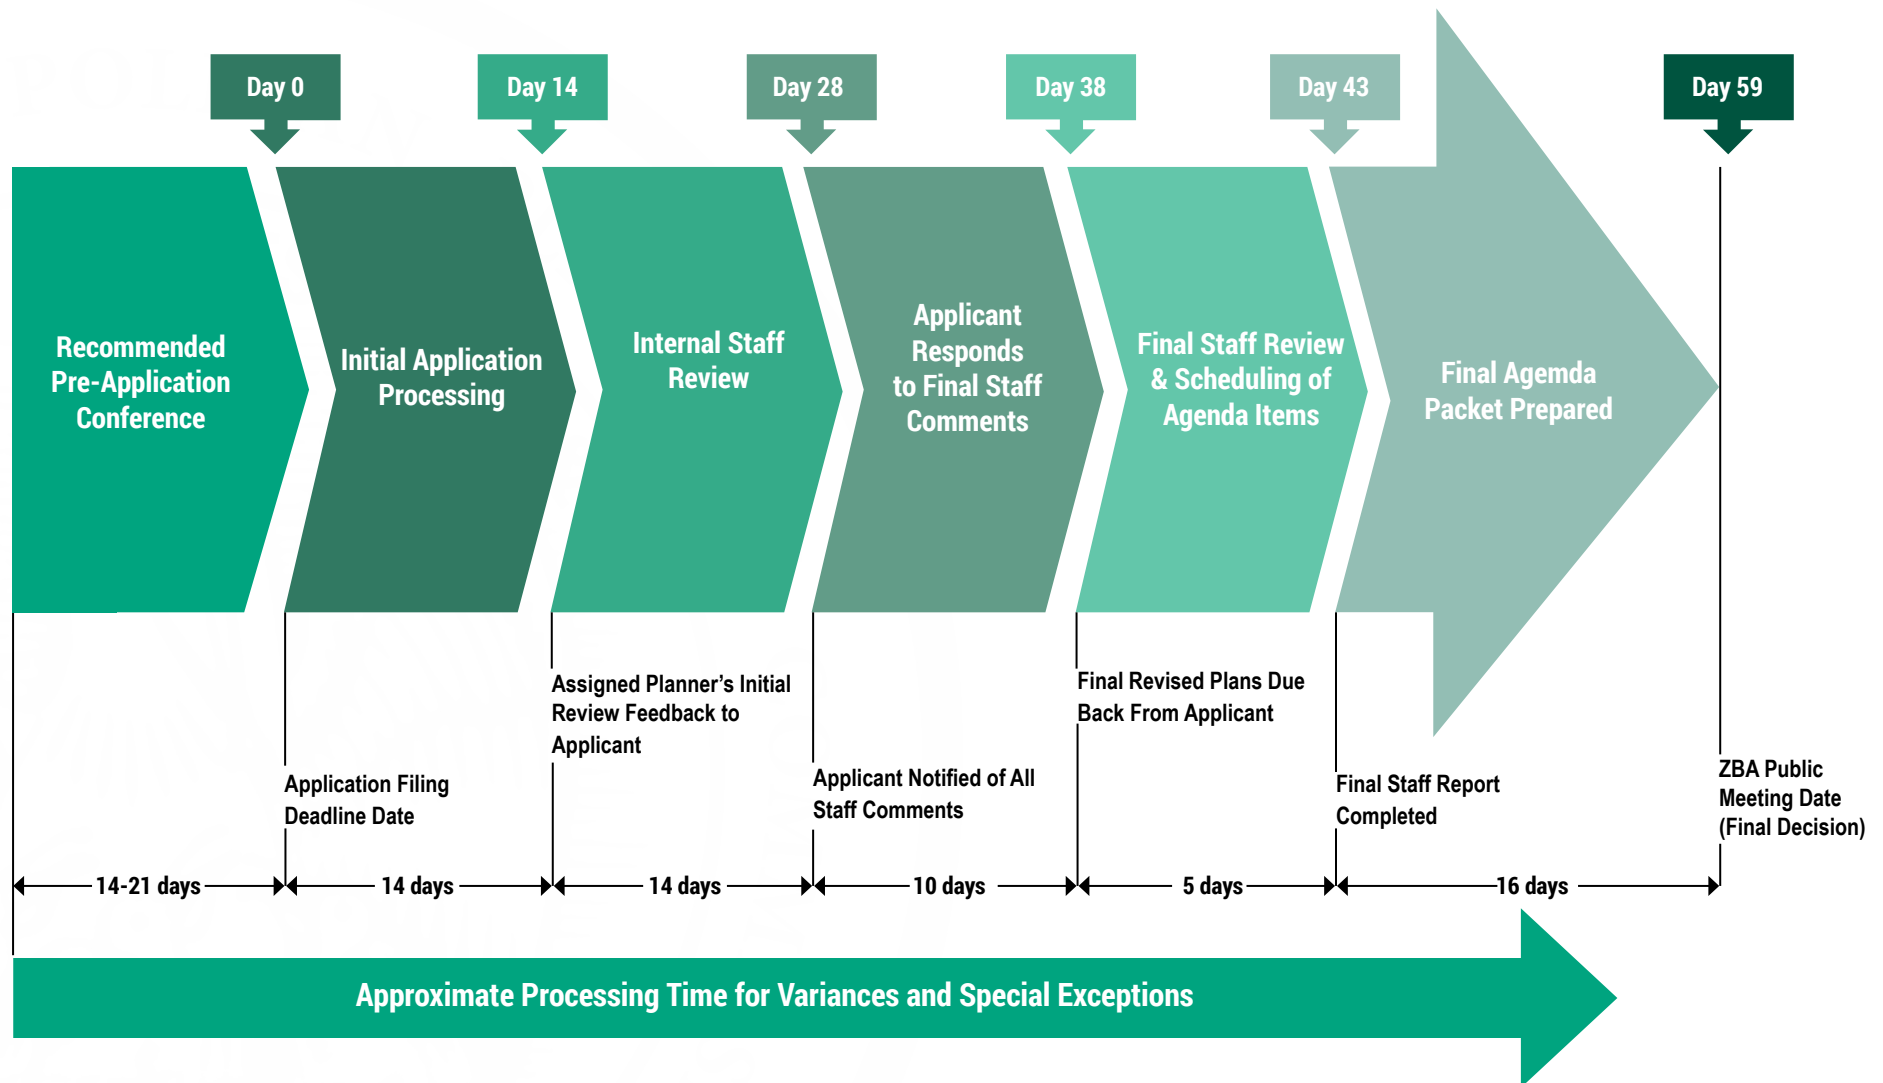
Day 0

Day 14

Day 28

Day 38

Day 43

Day 59

Recommended Pre-Application Conference

Initial Application Processing

Internal Staff Review

Applicant Responds to Final Staff Comments

Final Staff Review & Scheduling of Agenda Items

Final Agemda Packet Prepared

Application Filing Deadline Date

Assigned Planner’s Initial Review Feedback to Applicant

Applicant Notified of All Staff Comments

Final Revised Plans Due Back From Applicant

Final Staff Report Completed

ZBA Public Meeting Date (Final Decision)

14-21 days

14 days

14 days

10 days

5 days

16 days

Approximate Processing Time for Variances and Special Exceptions